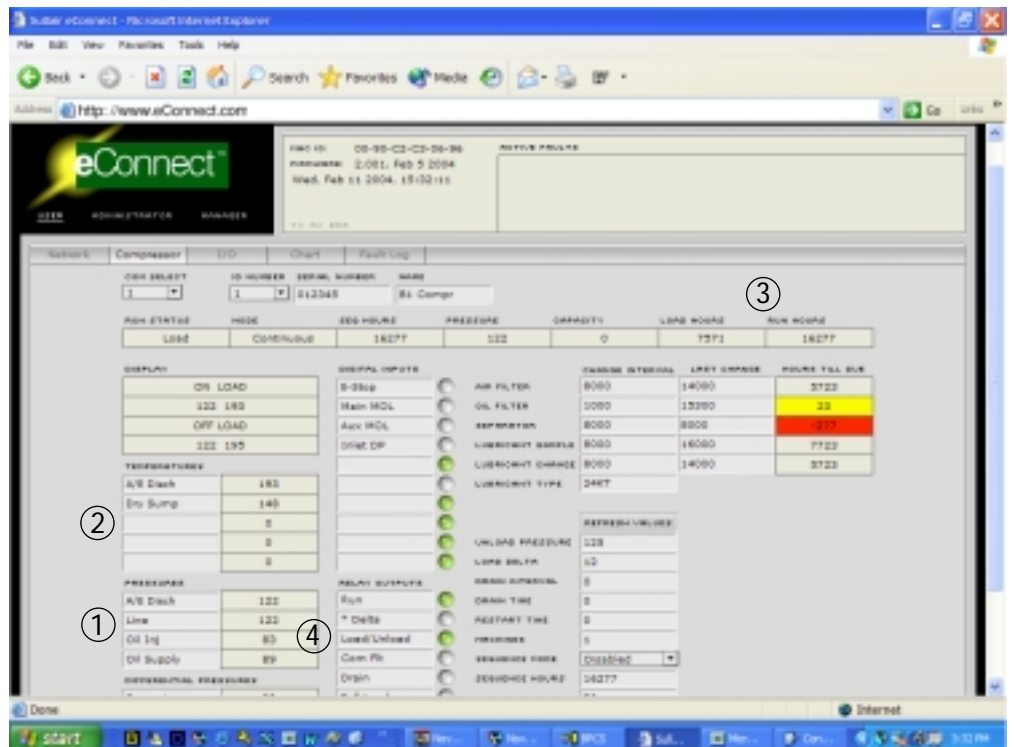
Sullair eConnect - Microsoft Internet Explorer

File Edit View Favorites Tools Help

Back Search Favorites Media

Address http://www.eConnect.com Go Links

eConnect

USER ADMINISTRATOR MANAGER

MAC ID: 00-90-C2-C3-36-96
FIRMWARE: 2.001, Feb 5 2004
Wed, Feb 11 2004, 15:32:11

ACTIVE FAULTS

Network | Compressor | I/O | Chart | Fault Log

COM SELECT 1 | ID NUMBER 1 | SERIAL NUMBER 012345 | NAME 01 Compr

③

| RUN STATUS | MODE | SEQ HOURS | PRESSURE | CAPACITY | LOAD HOURS | RUN HOURS |
|---|---|---|---|---|---|---|
| Load | Continuous | 16277 | 122 | 0 | 7571 | 16277 |

DISPLAY
ON LOAD
122 180
OFF LOAD
122 195

DIGITAL INPUTS
E-Stop
Main MOL
Aux MOL
Inlet DP

| | CHANGE INTERVAL | LAST CHANGE | HOURS TILL DUE |
|---|---|---|---|
| AIR FILTER | 8000 | 14080 | 5723 |
| OIL FILTER | 1000 | 15280 | 33 |
| SEPARATOR | 8000 | 8000 | -277 |
| LUBRICANT SAMPLE | 8000 | 16080 | 7723 |
| LUBRICANT CHANGE | 8000 | 14080 | 5723 |

LUBRICANT TYPE 24KT

TEMPERATURES
A/E Disch 183
Dry Sump 140
0
0
0

②

REFRESH VALUES
UNLOAD PRESSURE 128
LOAD DELTA 10
DRAIN INTERVAL 0
DRAIN TIME 0
RESTART TIME 0
PRIORITY 1
SEQUENCE MODE Disabled
SEQUENCE HOURS 16277

PRESSURES
A/E Disch 122
Line 122
Oil Inj 83
Oil Supply 89

①

RELAY OUTPUTS
Run
Y-Delta
Load/Unload
Com Flt
Drain

④

DIFFERENTIAL PRESSURES

Done Internet

start 3:32 PM